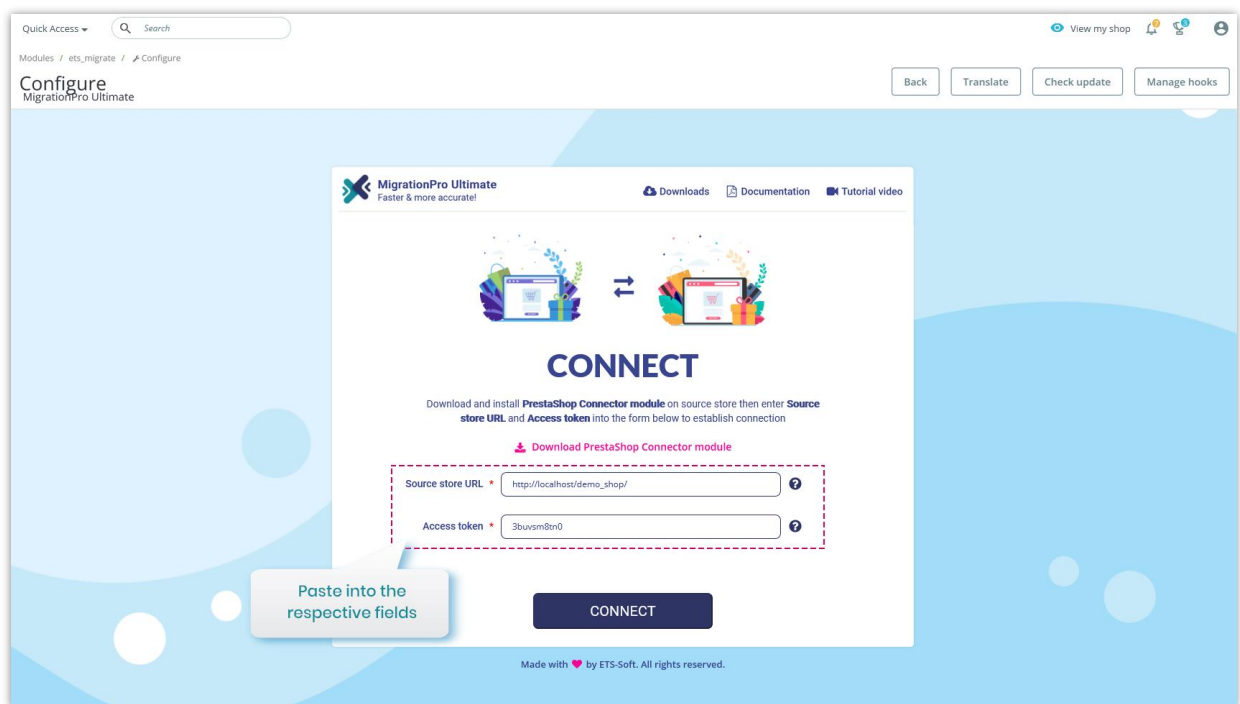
Quick Access ▾ Search

View my shop

Modules / ets_migrate / Configure

Configure
MigrationPro Ultimate

Back Translate Check update Manage hooks

MigrationPro Ultimate
Faster & more accurate!

Downloads Documentation Tutorial video

CONNECT

Download and install **PrestaShop Connector module** on source store then enter **Source store URL** and **Access token** into the form below to establish connection

Download PrestaShop Connector module

Source store URL * http://localhost/demo_shop/

Access token * 3buvsm8tn0

Paste into the respective fields

CONNECT

Made with ♥ by ETS-Soft. All rights reserved.